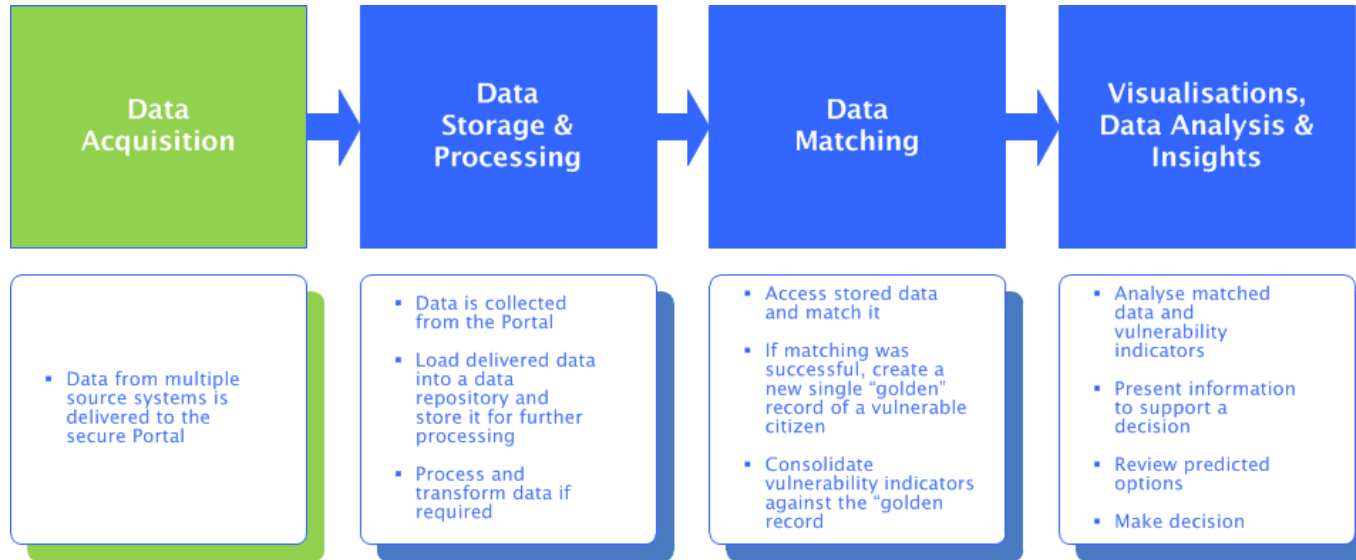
Data Acquisition

Data Storage & Processing

Data Matching

Visualisations, Data Analysis & Insights

▪ Data from multiple source systems is delivered to the secure Portal

▪ Data is collected from the Portal

▪ Load delivered data into a data repository and store it for further processing

▪ Process and transform data if required

▪ Access stored data and match it

▪ If matching was successful, create a new single "golden" record of a vulnerable citizen

▪ Consolidate vulnerability indicators against the "golden record

▪ Analyse matched data and vulnerability indicators

▪ Present information to support a decision

▪ Review predicted options

▪ Make decision